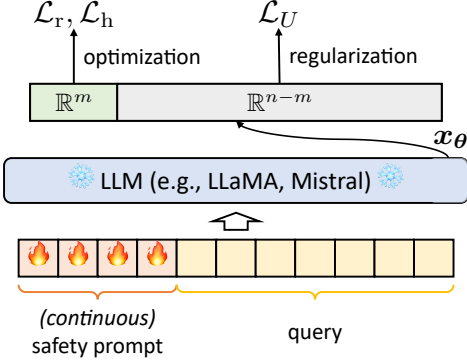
$\mathcal{L}_{\mathrm{r}}, \mathcal{L}_{\mathrm{h}}$ $\mathcal{L}_{U}$

optimization regularization

$\mathbb{R}^{m}$ $\mathbb{R}^{n-m}$

$\boldsymbol{x_\theta}$

LLM (e.g., LLaMA, Mistral)

(continuous) safety prompt

query